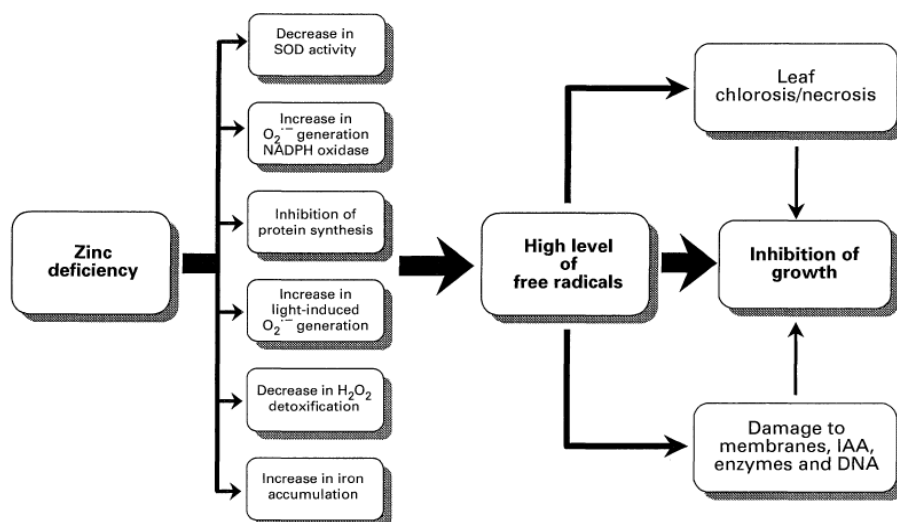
Zinc deficiency

Decrease in SOD activity

Increase in $O_2^{\cdot-}$ generation NADPH oxidase

Inhibition of protein synthesis

Increase in light-induced $O_2^{\cdot-}$ generation

Decrease in $H_2O_2$ detoxification

Increase in iron accumulation

High level of free radicals

Leaf chlorosis/necrosis

Inhibition of growth

Damage to membranes, IAA, enzymes and DNA